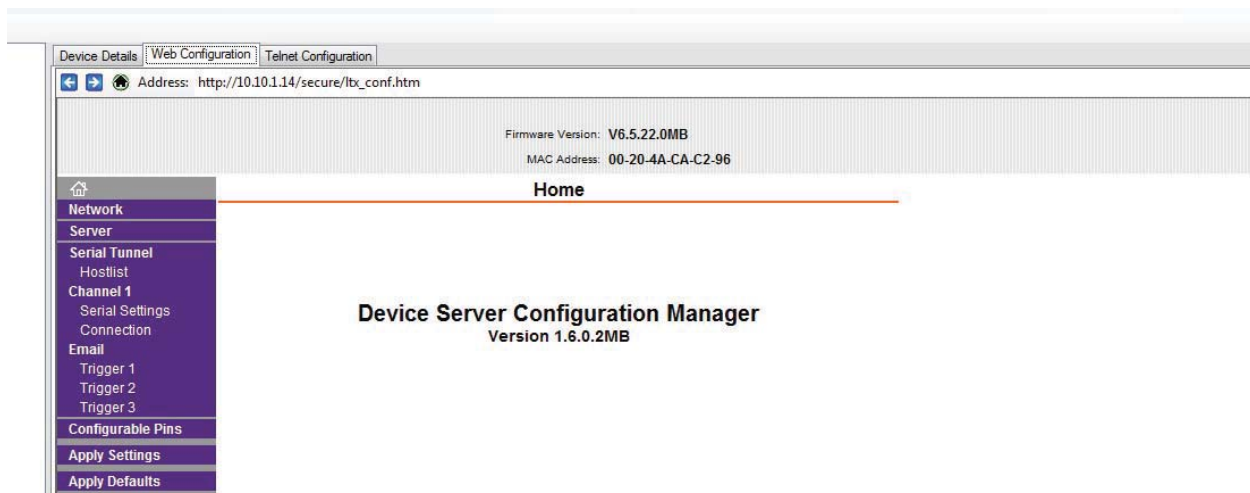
Device Details | Web Configuration | Telnet Configuration

Address: http://10.10.1.14/secure/ltx_conf.htm

Firmware Version: V6.5.22.0MB

MAC Address: 00-20-4A-CA-C2-96

Network
Server
Serial Tunnel
Hostlist
Channel 1
Serial Settings
Connection
Email
Trigger 1
Trigger 2
Trigger 3
Configurable Pins
Apply Settings
Apply Defaults

Home

Device Server Configuration Manager
Version 1.6.0.2MB